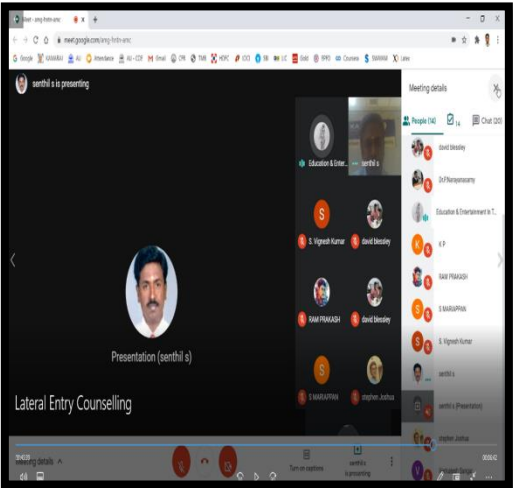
Meet - zmg-fmtn-xmc
meet.google.com/zmg-fmtn-xmc

Google KAMAAI AU Attendance AU - COE Email CPA TMB HDFC IOCl SBI LIC Gold EPFO Coursera SWAYAM Leave

senthil s is presenting

Education & Entert...
senthil s
S. Vignesh Kumar
david blessley
RAM PRAKASH
david blessley
S MARAPPAN
stephen Joshua

Presentation (senthil s)

Lateral Entry Counselling

Meeting details
People (14)
14
Chat (20)
david blessley
Dr.P.Narayanasamy
Education & Entertainment in T...
K P
RAM PRAKASH
S MARAPPAN
S. Vignesh Kumar
senthil s
senthil s (Presentation)
stephen Joshua

Meeting details
Turn on captions
senthil s is presenting